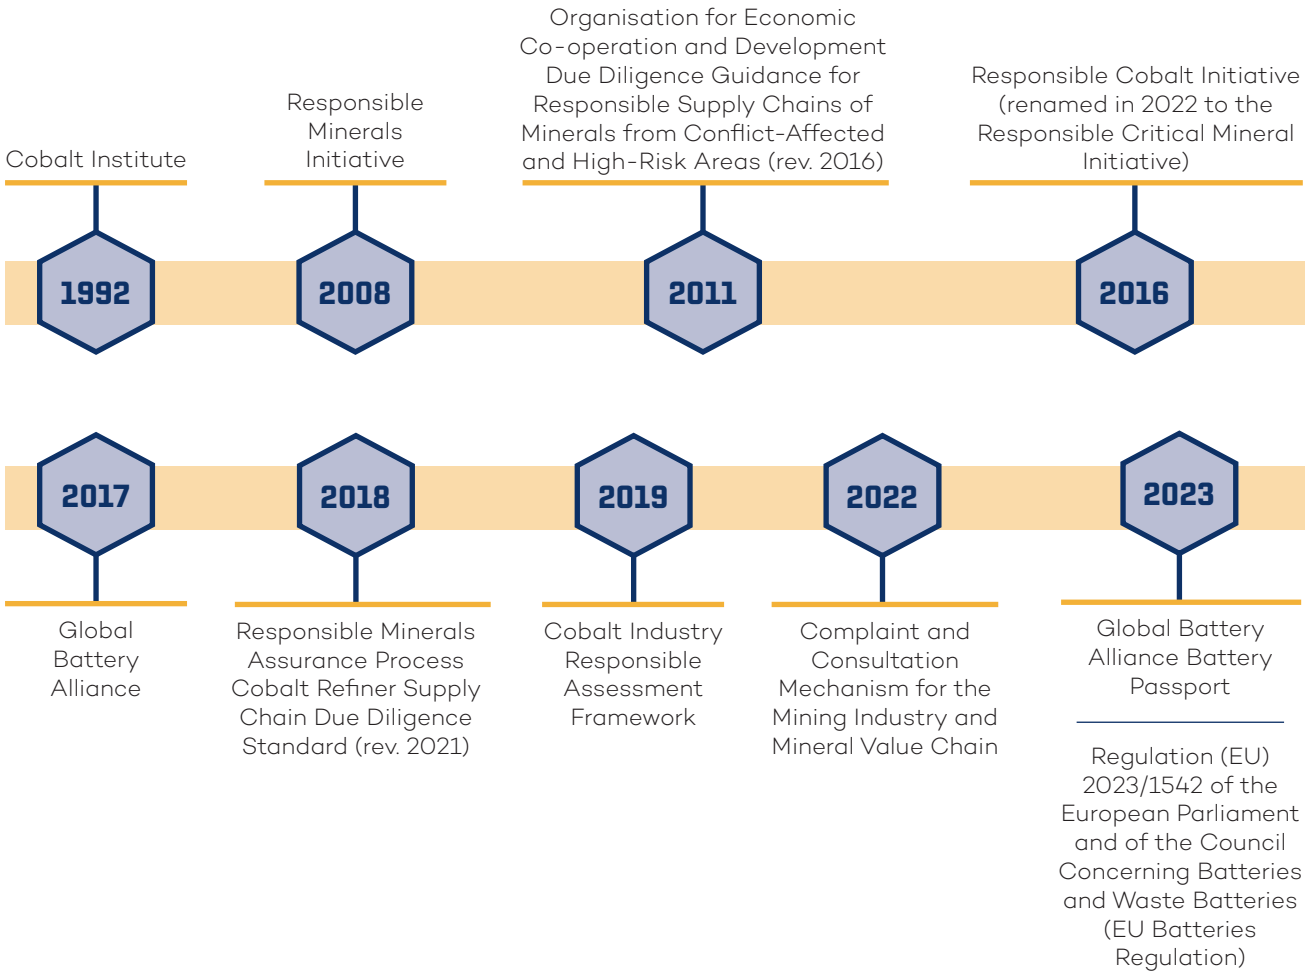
Cobalt Institute

1992

Responsible Minerals Initiative

2008

Organisation for Economic Co-operation and Development Due Diligence Guidance for Responsible Supply Chains of Minerals from Conflict-Affected and High-Risk Areas (rev. 2016)

2011

Responsible Cobalt Initiative (renamed in 2022 to the Responsible Critical Mineral Initiative)

2016

2017

Global Battery Alliance

2018

Responsible Minerals Assurance Process Cobalt Refiner Supply Chain Due Diligence Standard (rev. 2021)

2019

Cobalt Industry Responsible Assessment Framework

2022

Complaint and Consultation Mechanism for the Mining Industry and Mineral Value Chain

2023

Global Battery Alliance Battery Passport

Regulation (EU) 2023/1542 of the European Parliament and of the Council Concerning Batteries and Waste Batteries (EU Batteries Regulation)